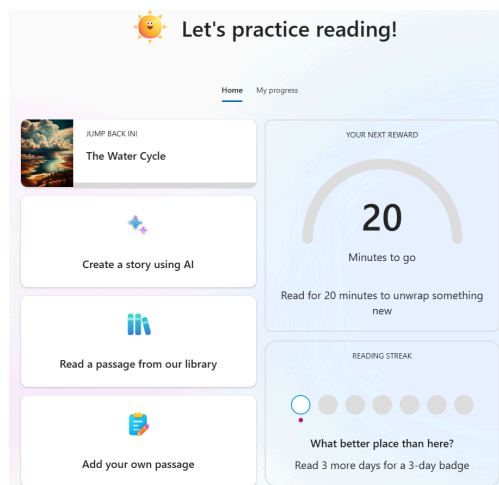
Let's practice reading!

Home My progress

JUMP BACK IN!
The Water Cycle

Create a story using AI

Read a passage from our library

Add your own passage

YOUR NEXT REWARD
20
Minutes to go
Read for 20 minutes to unwrap something new

READING STREAK
What better place than here?
Read 3 more days for a 3-day badge